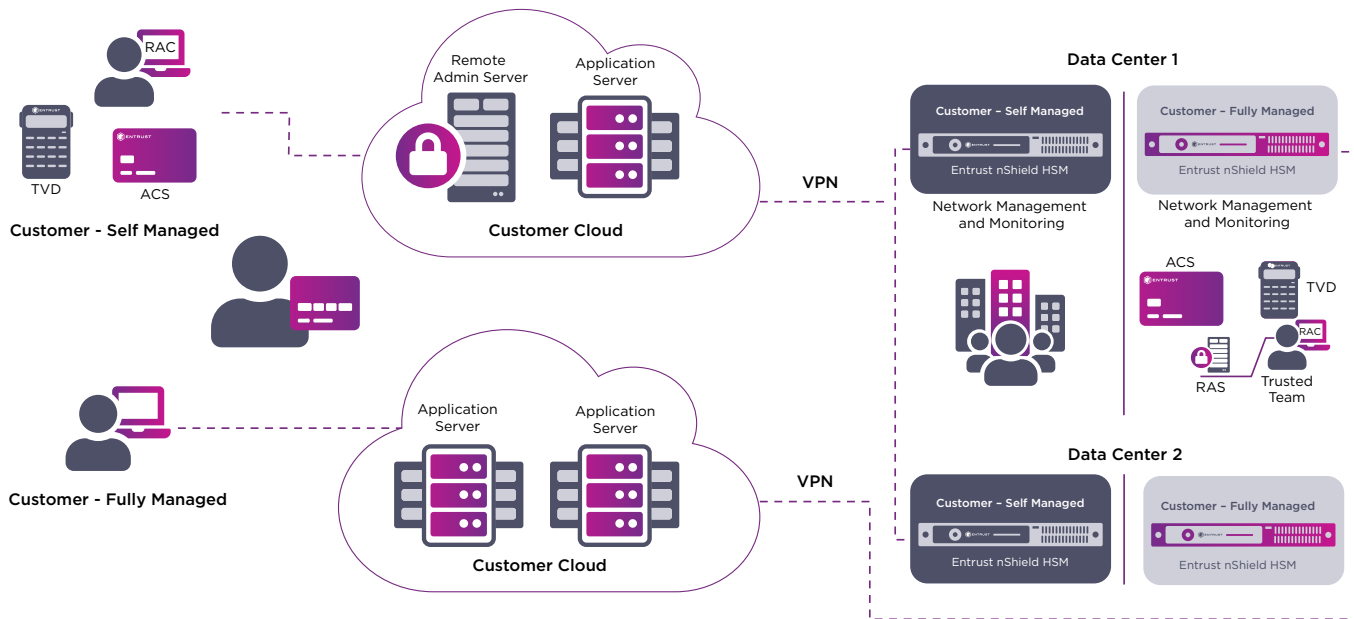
RAC

TVD

ACS

Customer - Self Managed

Remote Admin Server

Application Server

Customer Cloud

VPN

Data Center 1

Customer – Self Managed

Entrust nShield HSM

Network Management and Monitoring

Customer – Fully Managed

Entrust nShield HSM

Network Management and Monitoring

ACS

TVD

RAC

RAS

Trusted Team

Customer - Fully Managed

Application Server

Application Server

Customer Cloud

VPN

Data Center 2

Customer – Self Managed

Entrust nShield HSM

Customer – Fully Managed

Entrust nShield HSM